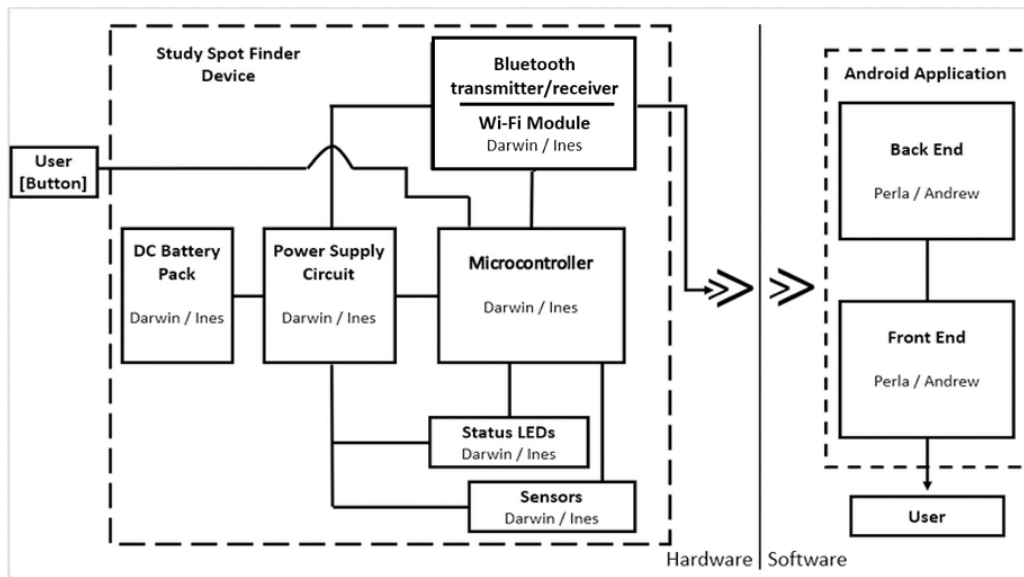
Study Spot Finder Device

Bluetooth transmitter/receiver

Wi-Fi Module
Darwin / Ines

User [Button]

DC Battery Pack
Darwin / Ines

Power Supply Circuit
Darwin / Ines

Microcontroller
Darwin / Ines

Status LEDs
Darwin / Ines

Sensors
Darwin / Ines

Android Application

Back End
Perla / Andrew

Front End
Perla / Andrew

User

Hardware | Software